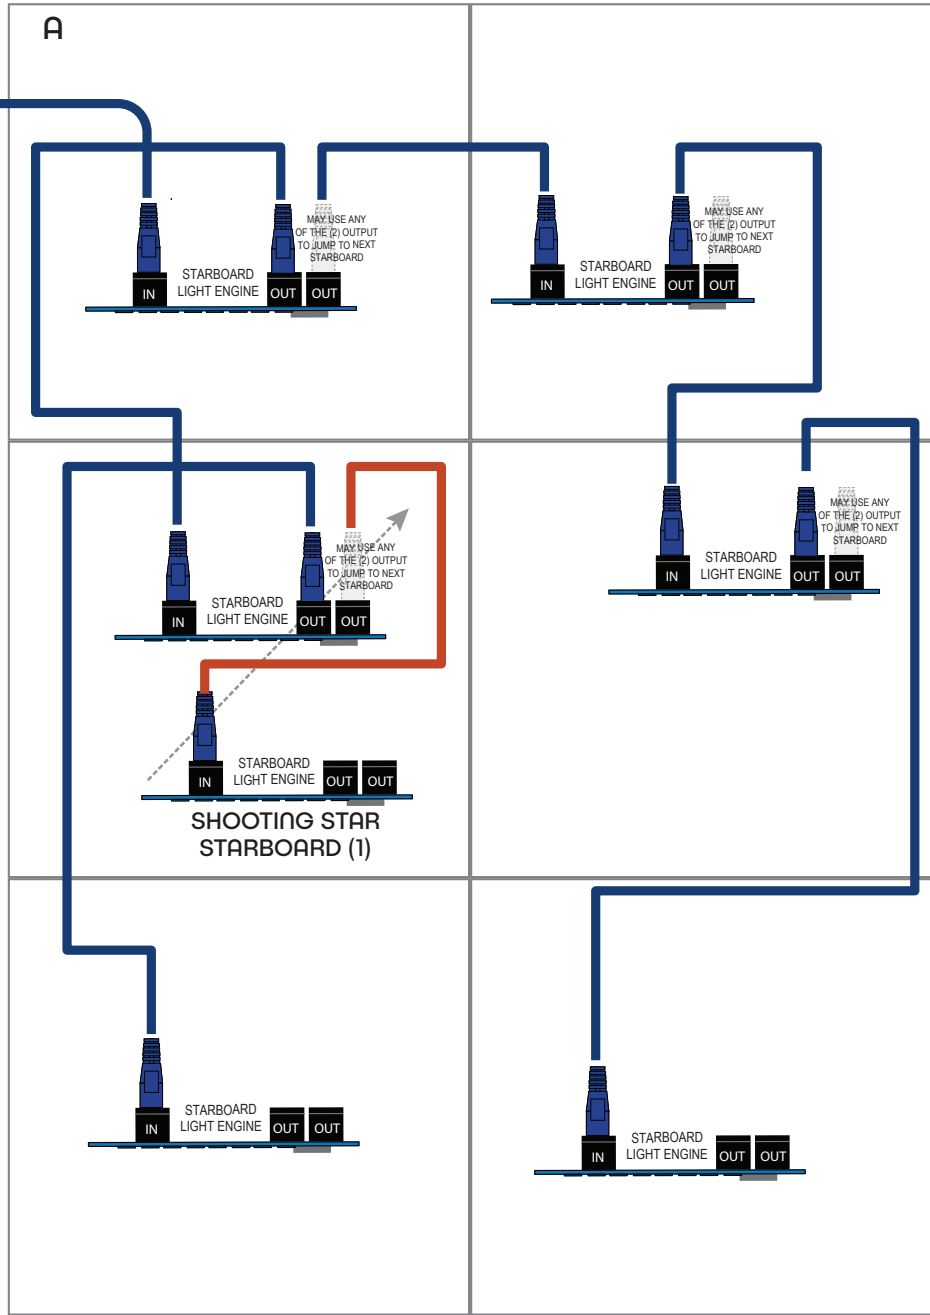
A

IN STARBOARD LIGHT ENGINE OUT OUT
MAY USE ANY OF THE (2) OUTPUT TO JUMP TO NEXT STARBOARD

IN STARBOARD LIGHT ENGINE OUT OUT
MAY USE ANY OF THE (2) OUTPUT TO JUMP TO NEXT STARBOARD

IN STARBOARD LIGHT ENGINE OUT OUT
MAY USE ANY OF THE (2) OUTPUT TO JUMP TO NEXT STARBOARD

IN STARBOARD LIGHT ENGINE OUT OUT
MAY USE ANY OF THE (2) OUTPUT TO JUMP TO NEXT STARBOARD

IN STARBOARD LIGHT ENGINE OUT OUT

SHOOTING STAR STARBOARD (1)

IN STARBOARD LIGHT ENGINE OUT OUT

IN STARBOARD LIGHT ENGINE OUT OUT